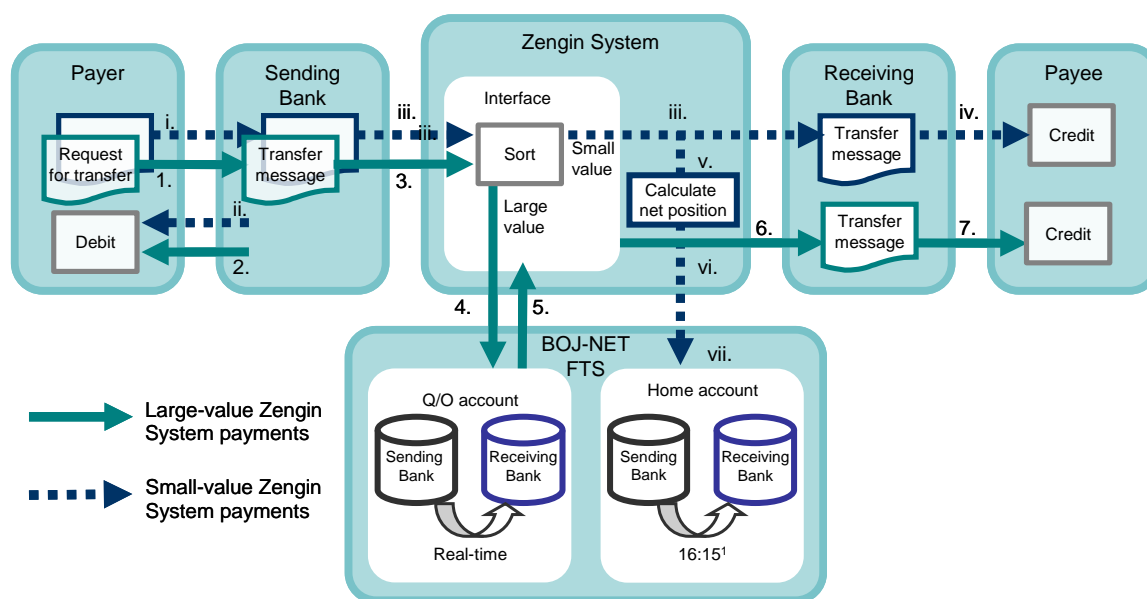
Zengin System

Payer

Request for transfer

Debit

i.

1.

ii.

2.

Sending Bank

Transfer message

iii.

3.

Interface

Sort

Small value

Large value

iii.

v.

Calculate net position

6.

vi.

Receiving Bank

Transfer message

Transfer message

iv.

7.

Payee

Credit

Credit

4.

5.

BOJ-NET FTS

vii.

Q/O account

Sending Bank

Receiving Bank

Real-time

Home account

Sending Bank

Receiving Bank

16:15$^1$

Large-value Zengin System payments

Small-value Zengin System payments